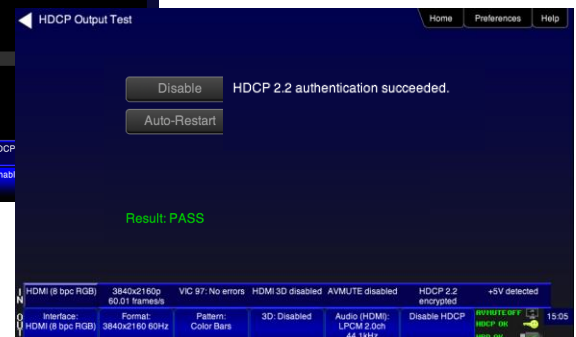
HDCP Output Test

Home | Preferences | Help

DCP

nabl

Disable

HDCP 2.2 authentication succeeded.

Auto-Restart

Result: PASS

| IN | HDMI (8 bpc RGB) | 3840x2160p 60.01 frames/s | VIC 97: No errors | HDMI 3D disabled | AVMUTE disabled | HDCP 2.2 encrypted | +5V detected |
|---|---|---|---|---|---|---|---|
| OUT | Interface: HDMI (8 bpc RGB) | Format: 3840x2160 60Hz | Pattern: Color Bars | 3D: Disabled | Audio (HDMI): LPCM 2.0ch 44.1kHz | Disable HDCP | AVMUTE:OFF HDCP OK HPD OK 15:05 |